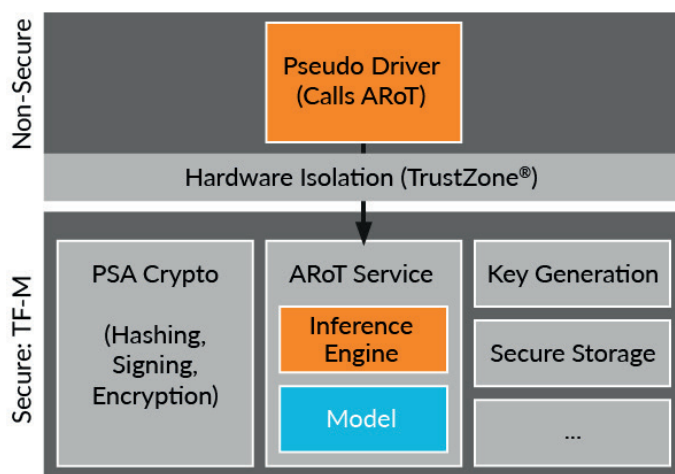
Non-Secure

Pseudo Driver
(Calls ARoT)

Hardware Isolation (TrustZone®)

Secure: TF-M

PSA Crypto

(Hashing,
Signing,
Encryption)

ARoT Service

Inference
Engine

Model

Key Generation

Secure Storage

...